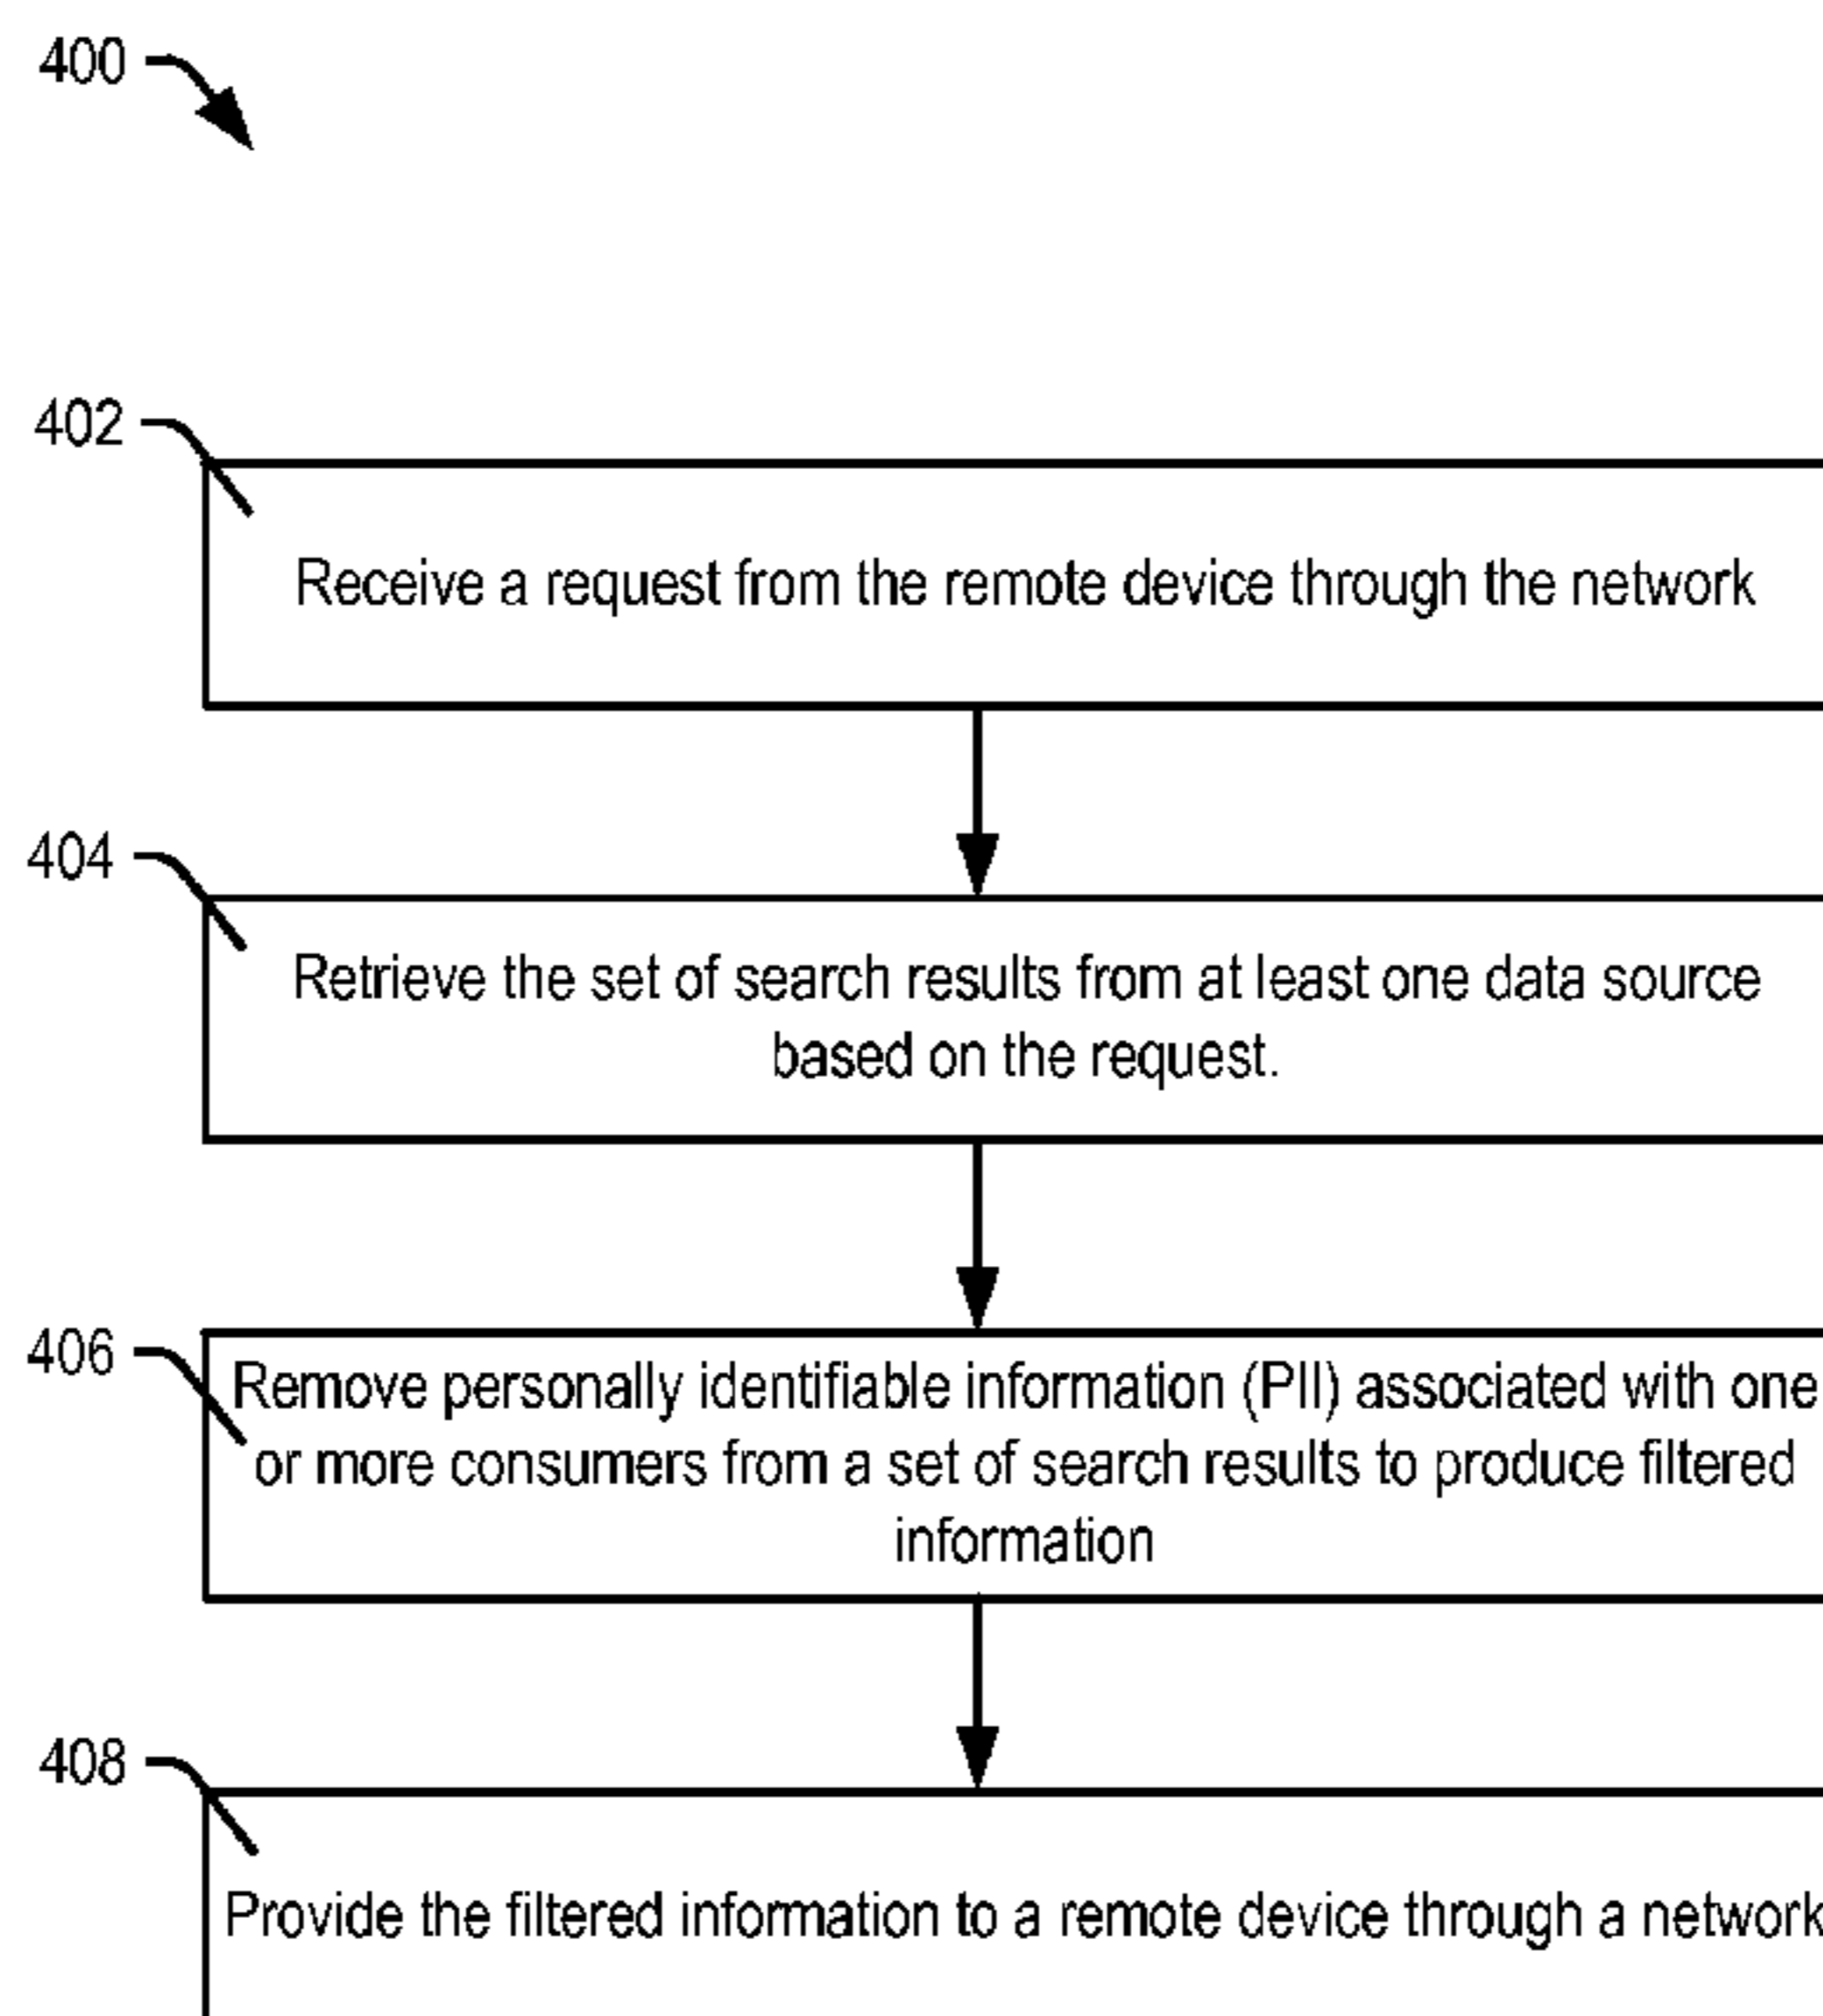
400

402

Receive a request from the remote device through the network

404

Retrieve the set of search results from at least one data source based on the request.

406

Remove personally identifiable information (PII) associated with one or more consumers from a set of search results to produce filtered information

408

Provide the filtered information to a remote device through a network